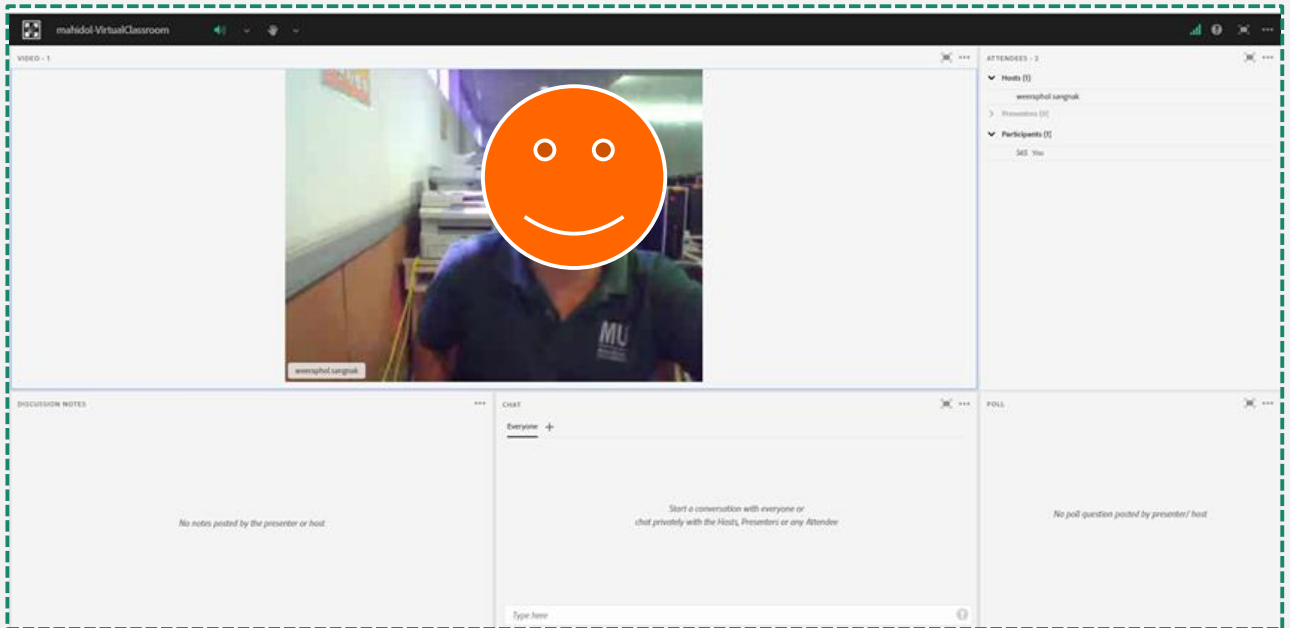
mahidol-VirtualClassroom

VIDEO - 1

weeraphol sangnak

MU

ATTENDEES - 2

Hosts (1)

weeraphol sangnak

Presenters (0)

Participants (1)

565 You

DISCUSSION NOTES

No notes posted by the presenter or host

CHAT

Everyone +

Start a conversation with everyone or chat privately with the Hosts, Presenters or any Attendee

Type here

POLL

No poll question posted by presenter/ host